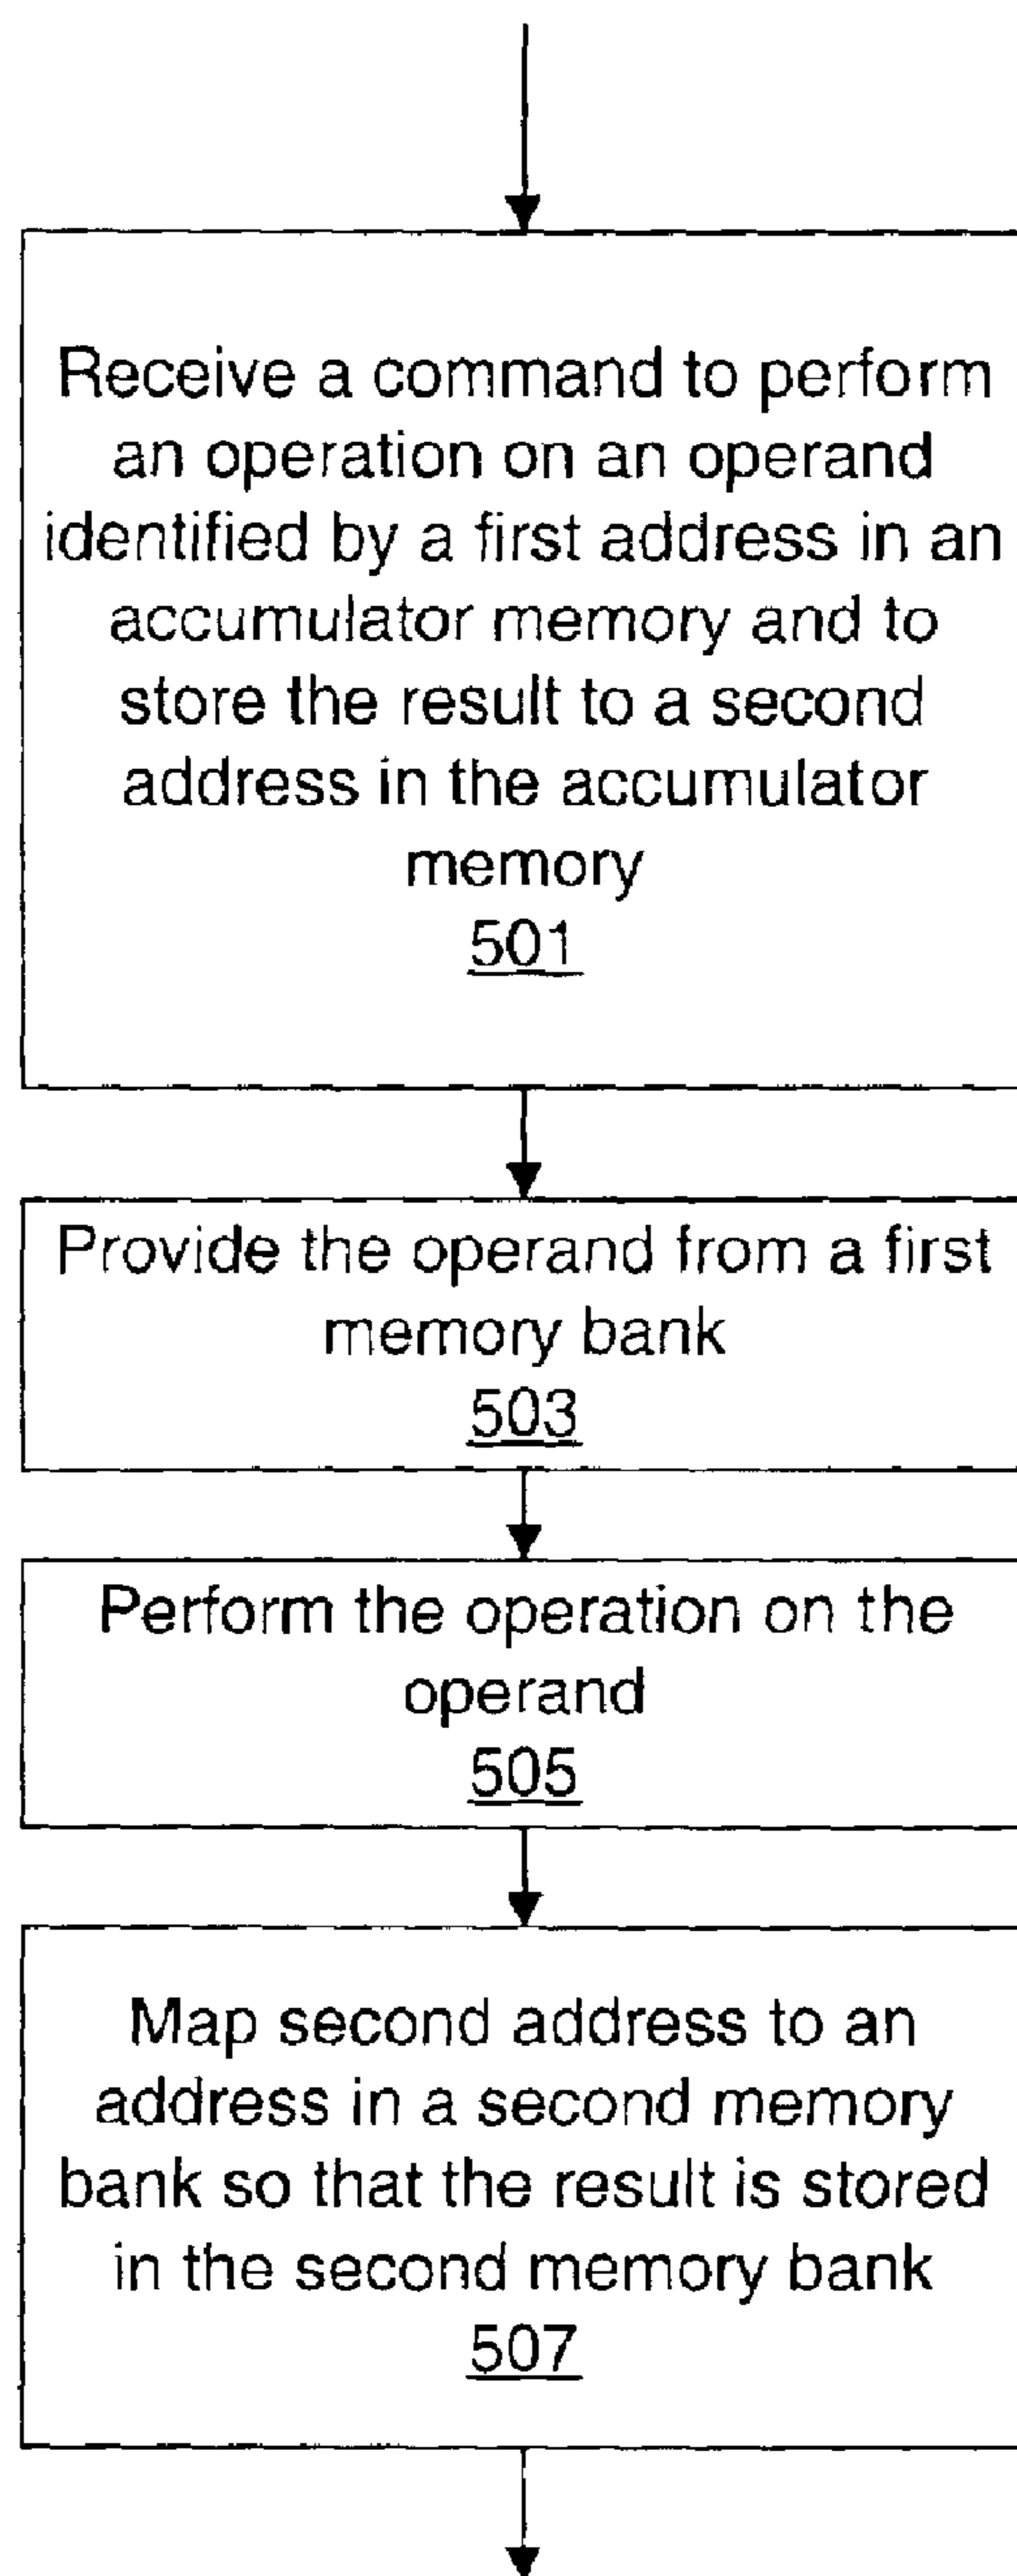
Receive a command to perform an operation on an operand identified by a first address in an accumulator memory and to store the result to a second address in the accumulator memory
501

Provide the operand from a first memory bank
503

Perform the operation on the operand
505

Map second address to an address in a second memory bank so that the result is stored in the second memory bank
507